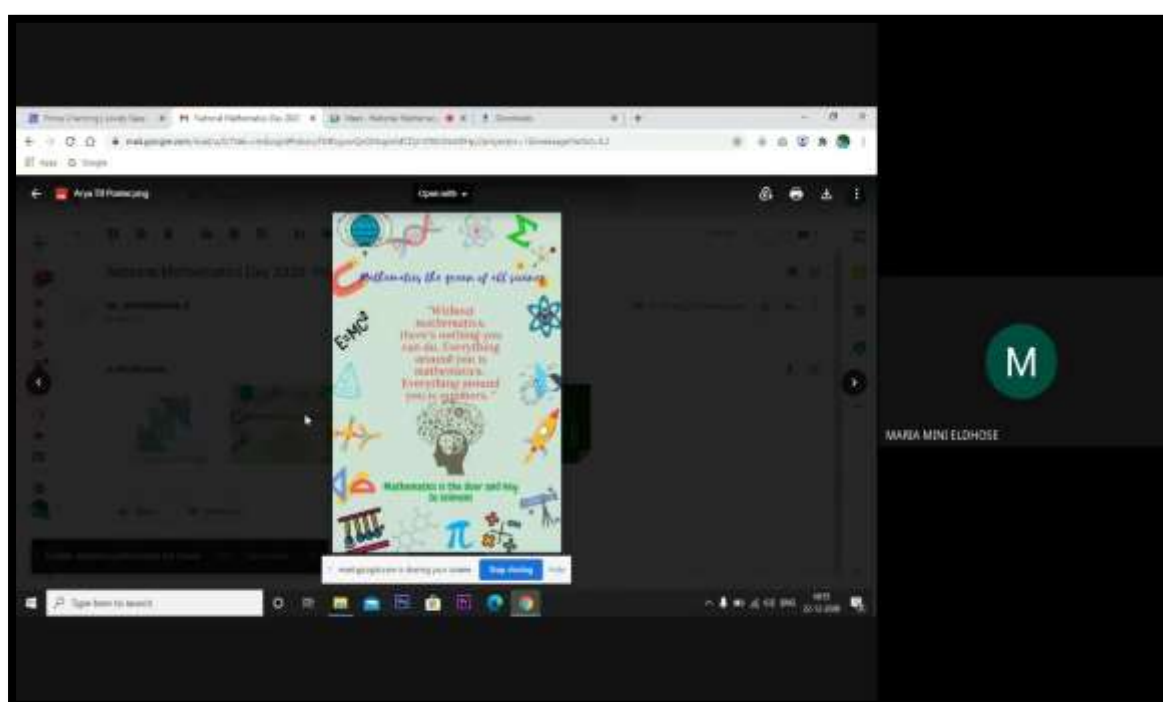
National Mathematics Day 2020

Open with

Mathematics the queen of all science

"Without mathematics, there's nothing you can do. Everything around you is mathematics. Everything around you is numbers."

$E=MC^2$

Mathematics is the door and key to science

Stop sharing

Hide

Type here to search

M

MARIA MINI ELDHOSE